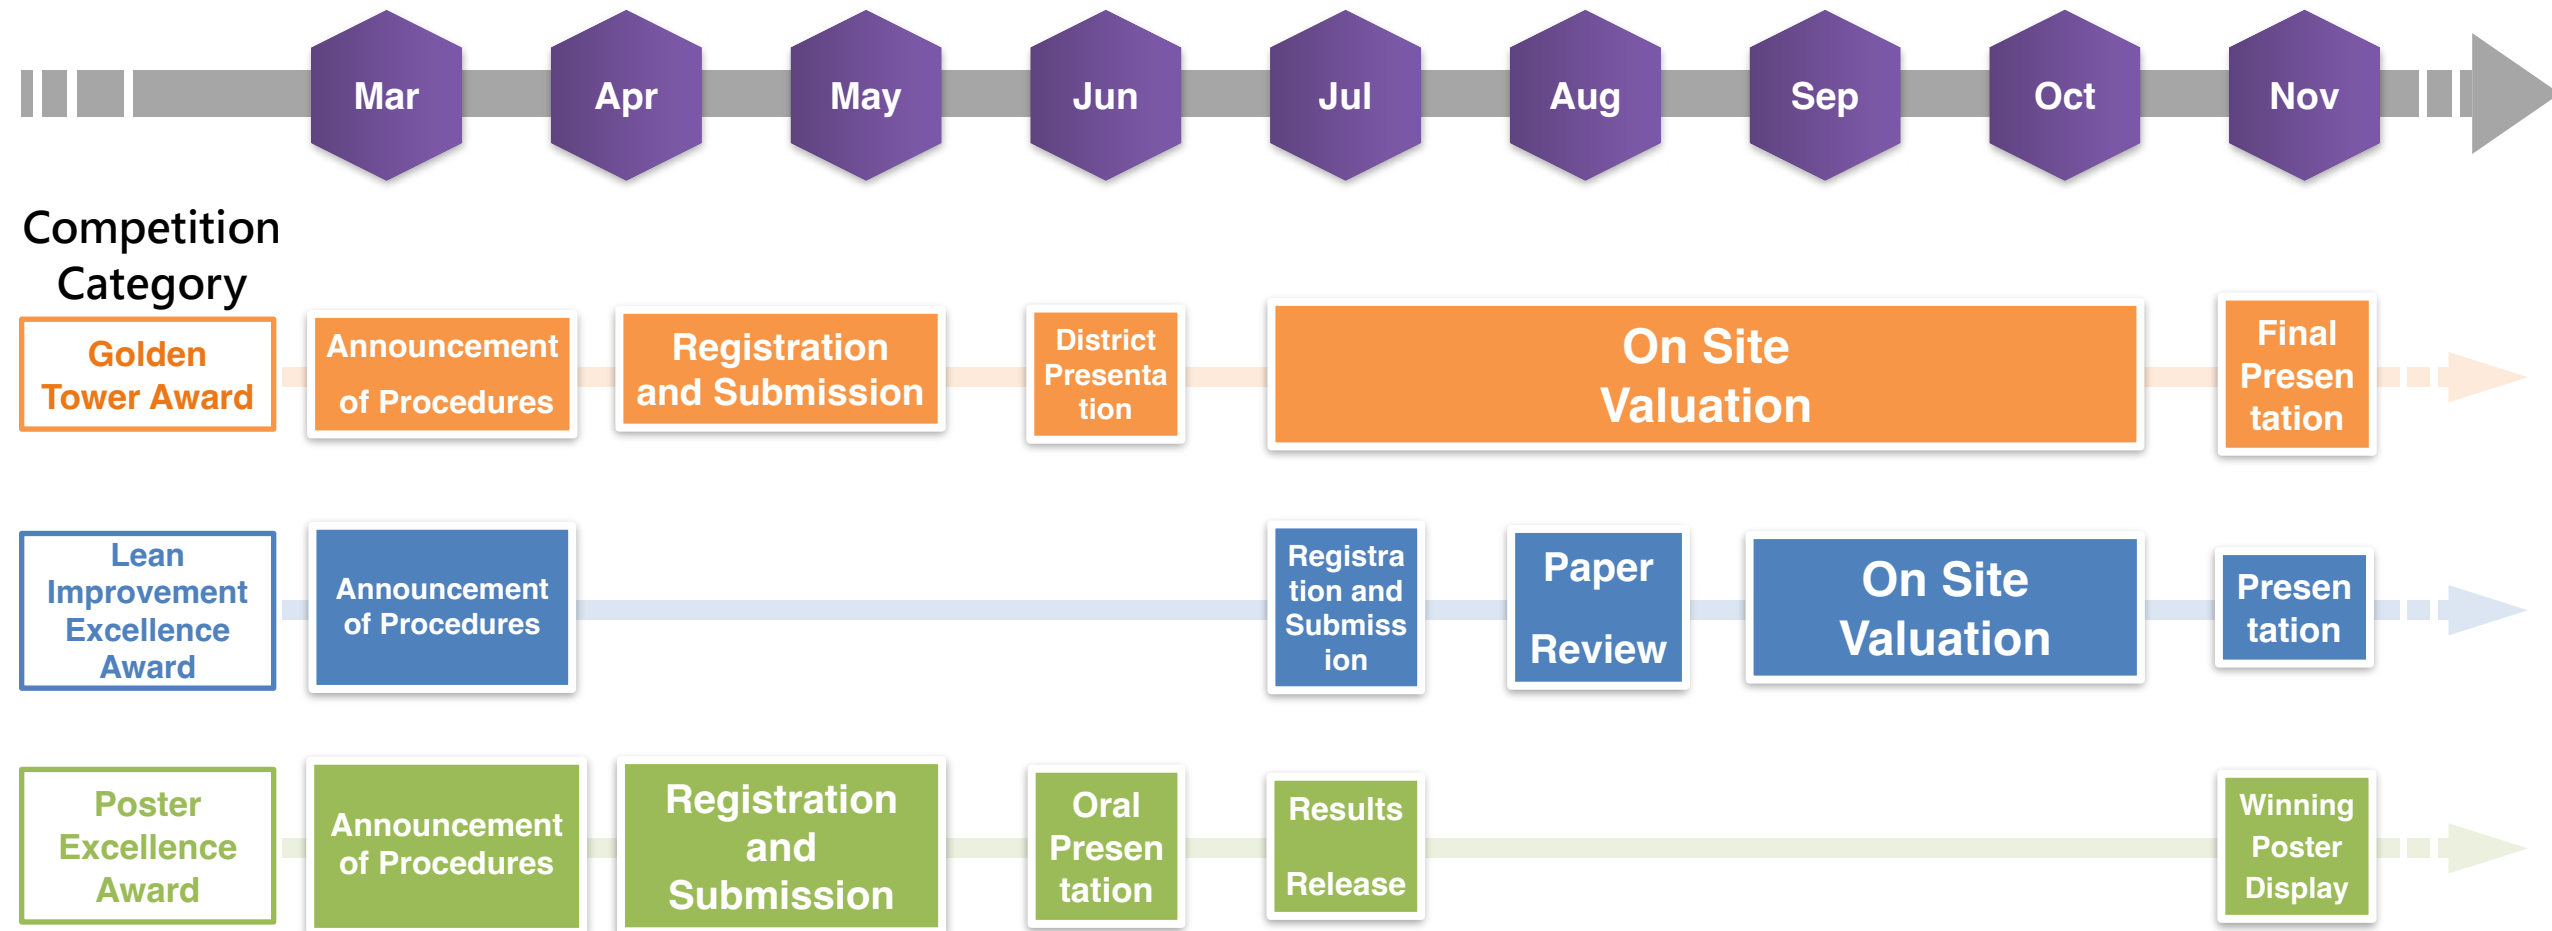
Mar Apr May Jun Jul Aug Sep Oct Nov

Competition Category

Golden Tower Award

Announcement of Procedures

Registration and Submission

District Presentation

On Site Valuation

Final Presentation

Lean Improvement Excellence Award

Announcement of Procedures

Registration and Submission

Paper Review

On Site Valuation

Presentation

Poster Excellence Award

Announcement of Procedures

Registration and Submission

Oral Presentation

Results Release

Winning Poster Display